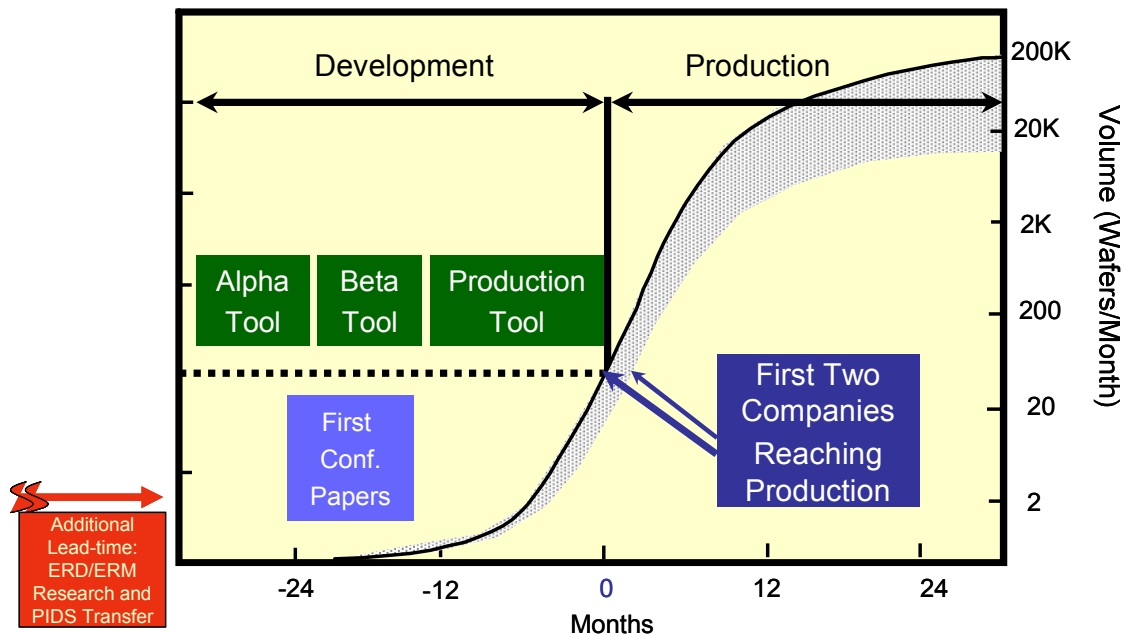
Development

Production

200K

20K

2K

200

20

2

Volume (Wafers/Month)

Alpha Tool

Beta Tool

Production Tool

First Two Companies Reaching Production

First Conf. Papers

Additional Lead-time: ERD/ERM Research and PIDS Transfer

-24

-12

0

0

12

24

Months